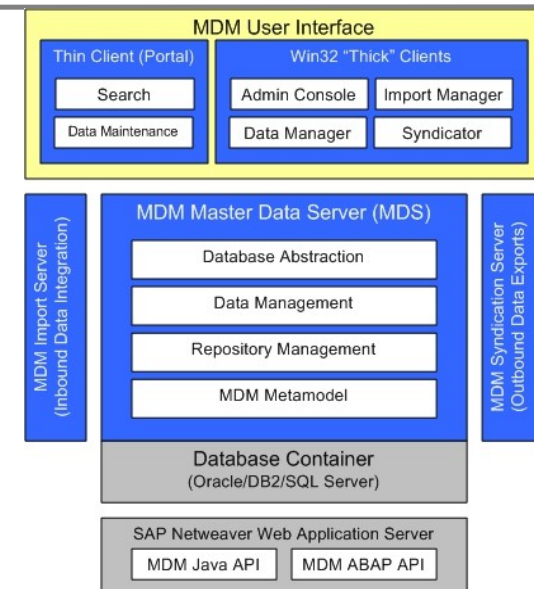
MDM User Interface

Thin Client (Portal)

Search

Data Maintenance

Win32 "Thick" Clients

Admin Console

Import Manager

Data Manager

Syndicator

MDM Import Server (Inbound Data Integration)

MDM Master Data Server (MDS)

Database Abstraction

Data Management

Repository Management

MDM Metamodel

MDM Syndication Server (Outbound Data Exports)

Database Container
(Oracle/DB2/SQL Server)

SAP Netweaver Web Application Server

MDM Java API

MDM ABAP API